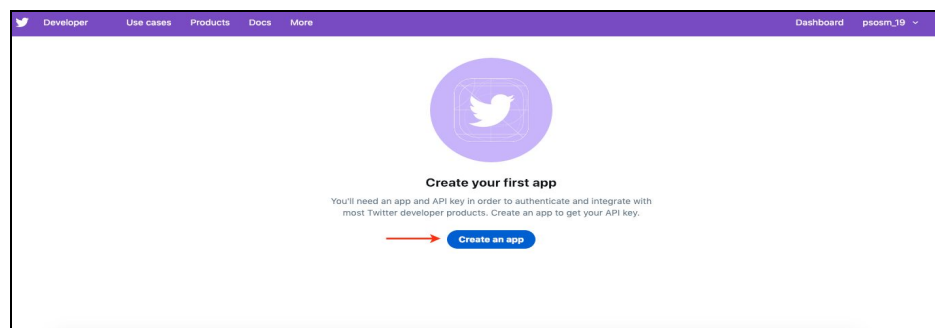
Developer Use cases Products Docs More

Dashboard psosm_19

Create your first app

You'll need an app and API key in order to authenticate and integrate with most Twitter developer products. Create an app to get your API key.

Create an app